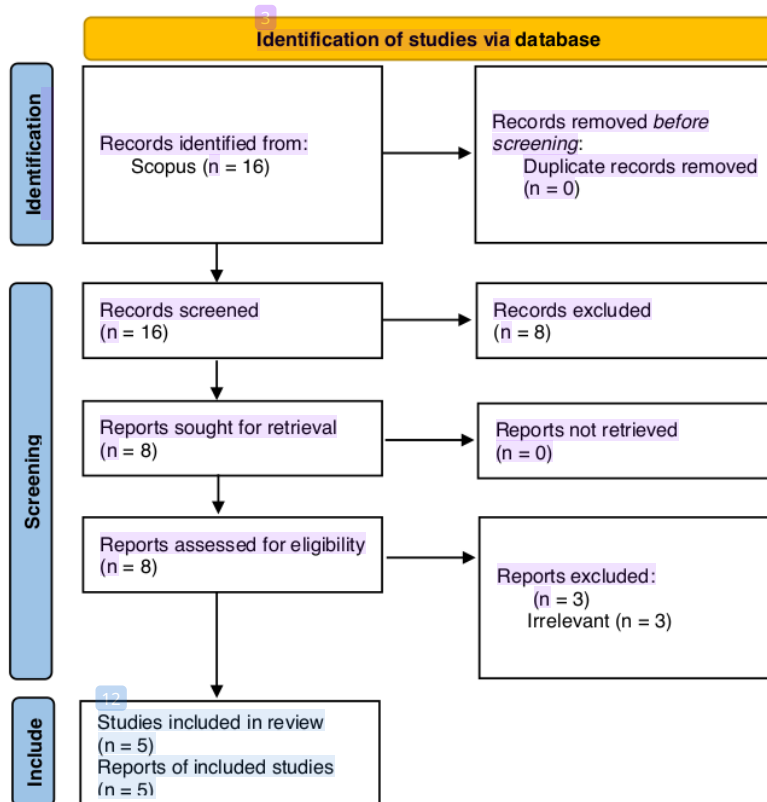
3

Identification of studies via database

Identification

Records identified from:
Scopus (n = 16)

Records removed *before screening*:
Duplicate records removed (n = 0)

Screening

Records screened (n = 16)

Records excluded (n = 8)

Reports sought for retrieval (n = 8)

Reports not retrieved (n = 0)

Reports assessed for eligibility (n = 8)

Reports excluded:
(n = 3)
Irrelevant (n = 3)

Include

12

Studies included in review (n = 5)
Reports of included studies (n = 5)